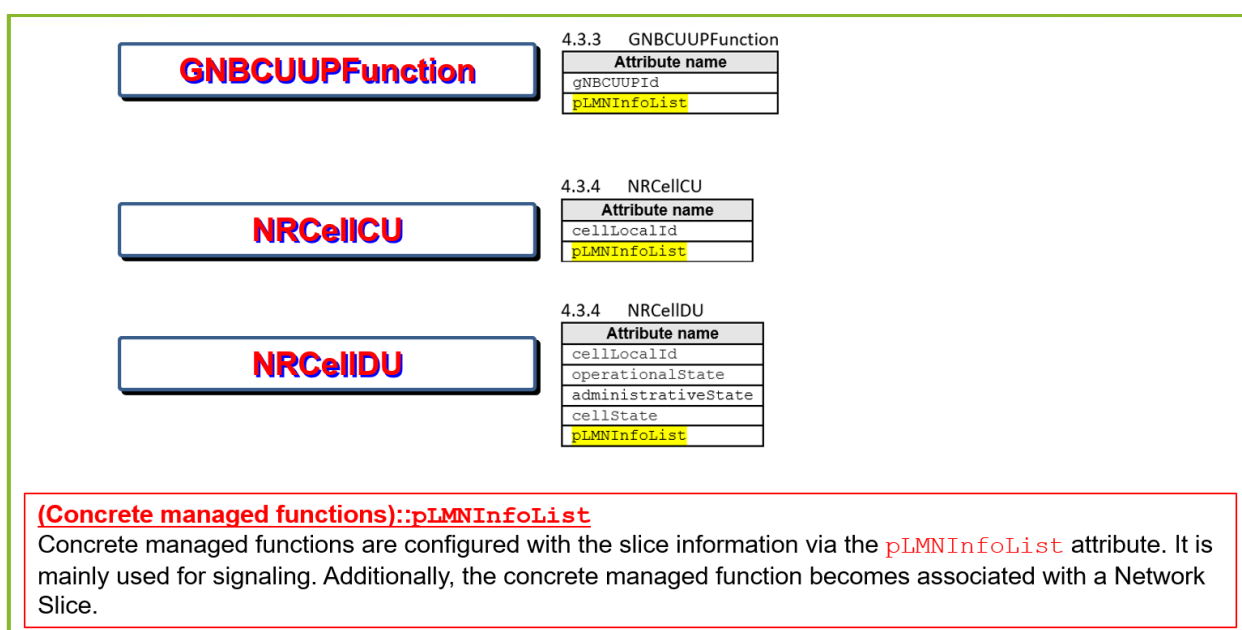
GNBCUUPFunction

4.3.3 GNBCUUPFunction

| Attribute name |
|---|
| gNBCUUPId |
| pLMNInfoList |

NRCellCU

4.3.4 NRCellCU

| Attribute name |
|---|
| cellLocalId |
| pLMNInfoList |

NRCellDU

4.3.4 NRCellDU

| Attribute name |
|---|
| cellLocalId |
| operationalState |
| administrativeState |
| cellState |
| pLMNInfoList |

(Concrete managed functions)::pLMNInfoList
Concrete managed functions are configured with the slice information via the pLMNInfoList attribute. It is mainly used for signaling. Additionally, the concrete managed function becomes associated with a Network Slice.